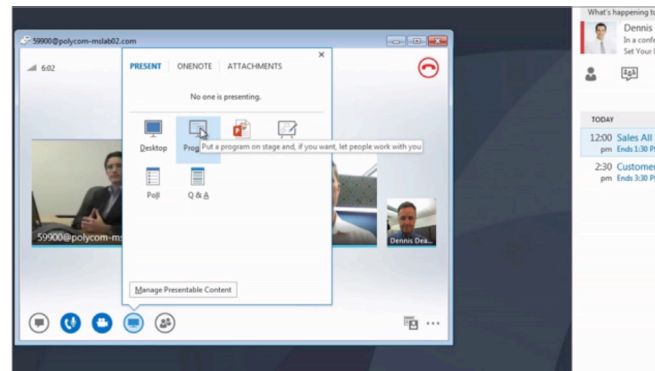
59900@polycom-mslab02.com

6:02

PRESENT ONENOTE ATTACHMENTS

No one is presenting.

Desktop

Prog

Put a program on stage and, if you want, let people work with you

Poll

Q & A

59900@polycom-ms

Dennis Dea

Manage Presentable Content

What's happening to

Dennis

In a confe

Set Your l

TODAY

12:00 pm Sales All

Ends 1:30 P

2:30 pm Customer

Ends 3:30 P